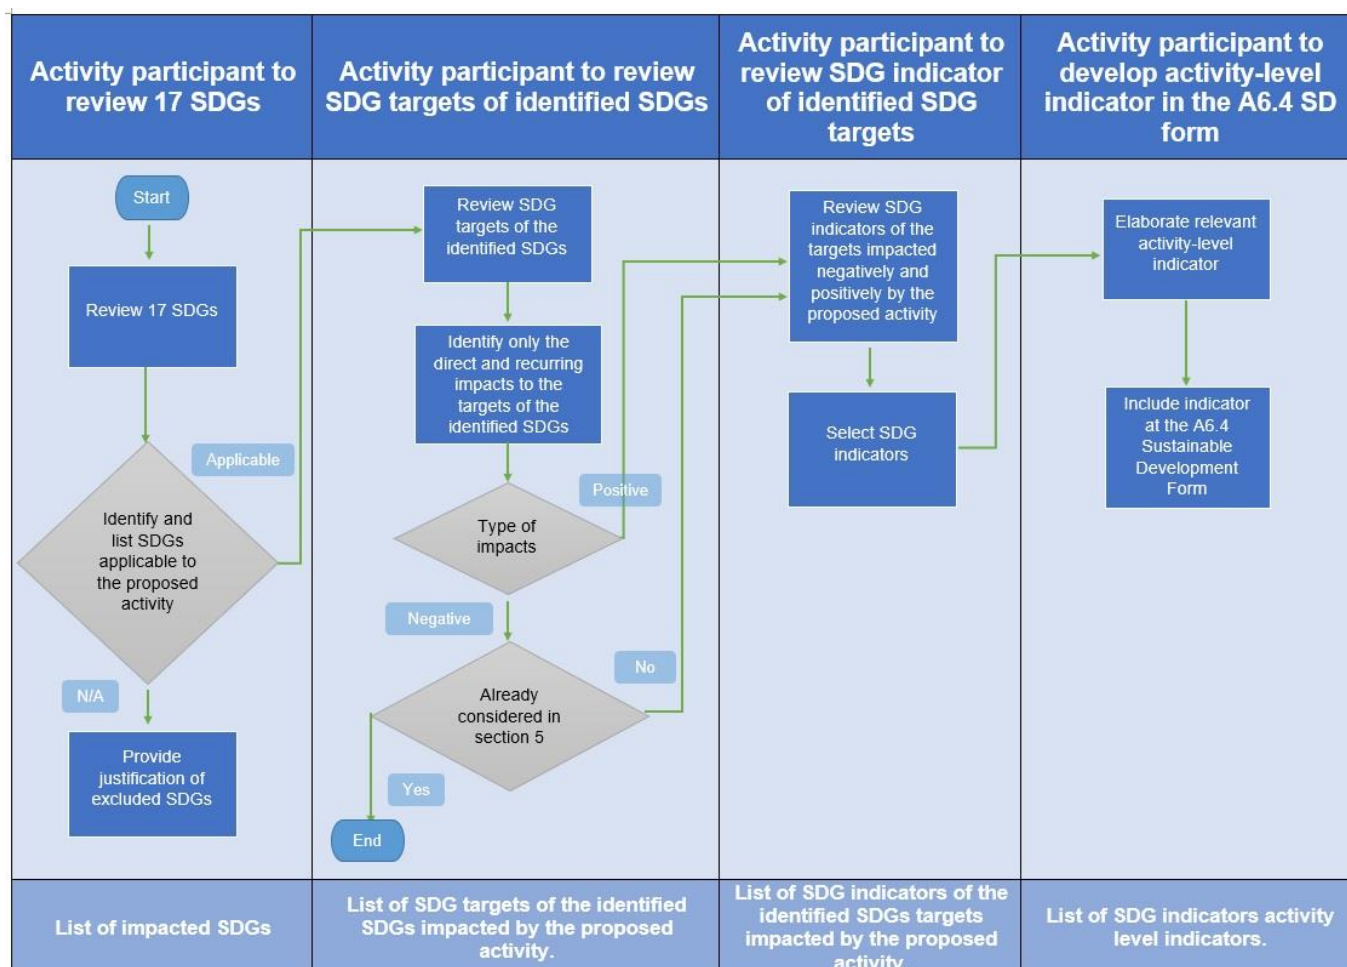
Activity participant to review 17 SDGs

Activity participant to review SDG targets of identified SDGs

Activity participant to review SDG indicator of identified SDG targets

Activity participant to develop activity-level indicator in the A6.4 SD form

Start

Review 17 SDGs

Applicable

Identify and list SDGs applicable to the proposed activity

N/A

Provide justification of excluded SDGs

Review SDG targets of the identified SDGs

Identify only the direct and recurring impacts to the targets of the identified SDGs

Positive

Type of impacts

Negative

No

Already considered in section 5

Yes

End

Review SDG indicators of the targets impacted negatively and positively by the proposed activity

Select SDG indicators

Elaborate relevant activity-level indicator

Include indicator at the A6.4 Sustainable Development Form

List of impacted SDGs

List of SDG targets of the identified SDGs impacted by the proposed activity.

List of SDG indicators of the identified SDGs targets impacted by the proposed activity

List of SDG indicators activity level indicators.